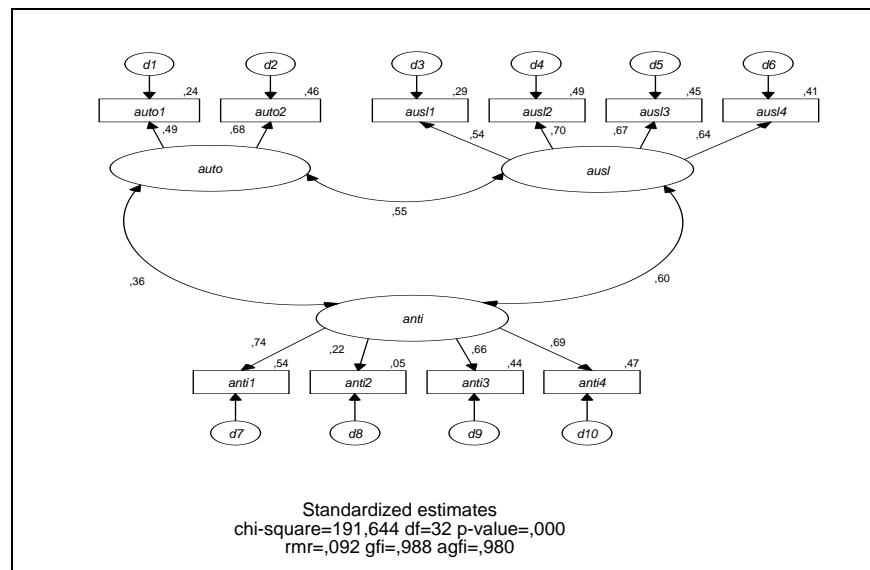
d1
d2
d3
d4
d5
d6
,24
,46
,29
,49
,45
,41
auto1
auto2
ausl1
ausl2
ausl3
ausl4
,49
,68
,54
,70
,67
,64
auto
ausl
,55
,36
,60
anti
,74
,22
,66
,69
,54
,05
,44
,47
anti1
anti2
anti3
anti4
d7
d8
d9
d10

Standardized estimates
chi-square=191,644 df=32 p-value=,000
rmr=,092 gfi=,988 agfi=,980